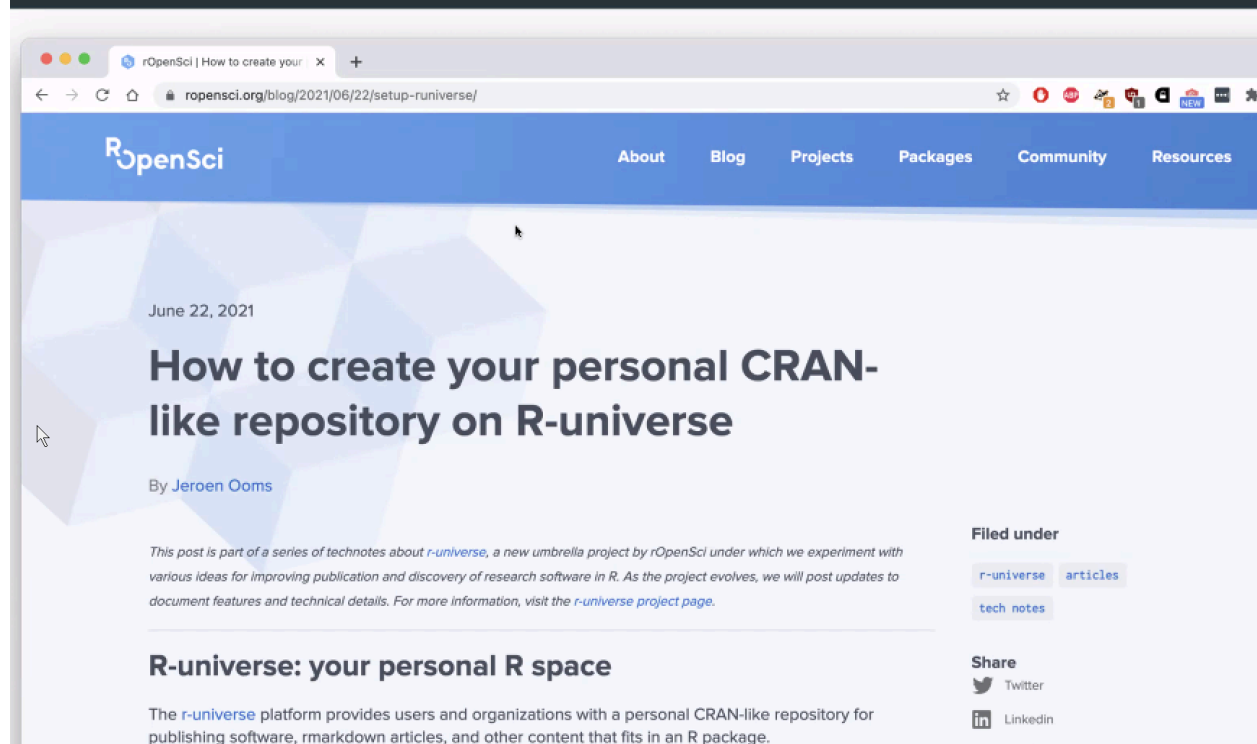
rOpenSci | How to create your

ropensci.org/blog/2021/06/22/setup-runiverse/

rOpenSci

About Blog Projects Packages Community Resources

June 22, 2021

How to create your personal CRAN-like repository on R-universe

By Jeroen Ooms

This post is part of a series of technotes about r-universe, a new umbrella project by rOpenSci under which we experiment with various ideas for improving publication and discovery of research software in R. As the project evolves, we will post updates to document features and technical details. For more information, visit the r-universe project page.

Filed under

r-universe articles tech notes

R-universe: your personal R space

Share

Twitter

Linkedin

The r-universe platform provides users and organizations with a personal CRAN-like repository for publishing software, rmarkdown articles, and other content that fits in an R package.